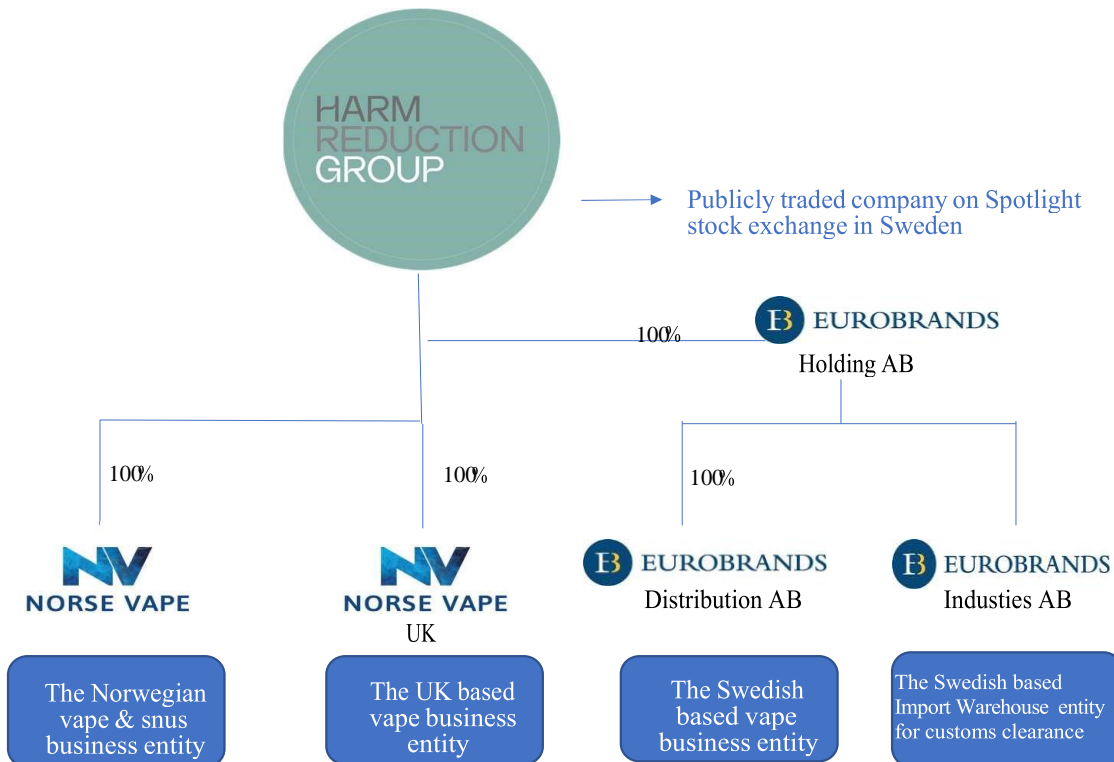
HARM REDUCTION GROUP

Publicly traded company on Spotlight stock exchange in Sweden

100%

EB EUROBRANDS
Holding AB

100%

100%

100%

NV NORSE VAPE

NV NORSE VAPE
UK

EB EUROBRANDS
Distribution AB

EB EUROBRANDS
Industies AB

The Norwegian vape & snus business entity

The UK based vape business entity

The Swedish based vape business entity

The Swedish based Import Warehouse entity for customs clearance